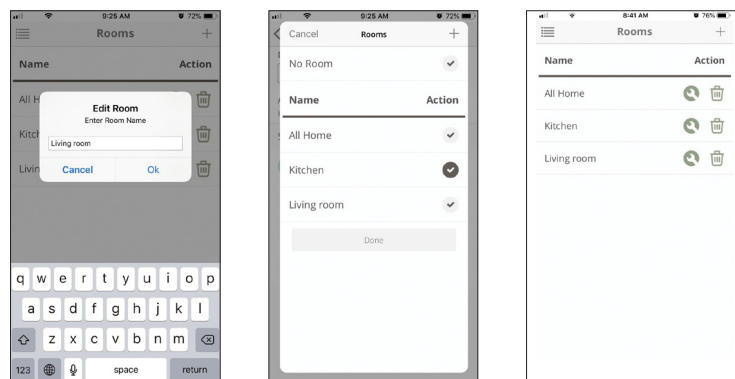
9:25 AM 72%
Rooms +
Name Action
All H
Kitch
Livin
Edit Room
Enter Room Name
Living room
Cancel Ok
q w e r t y u i o p
a s d f g h j k l
z x c v b n m
123 space return

9:25 AM 72%
Cancel Rooms +
No Room
Name Action
All Home
Kitchen
Living room
Done

8:41 AM 76%
Rooms +
Name Action
All Home
Kitchen
Living room